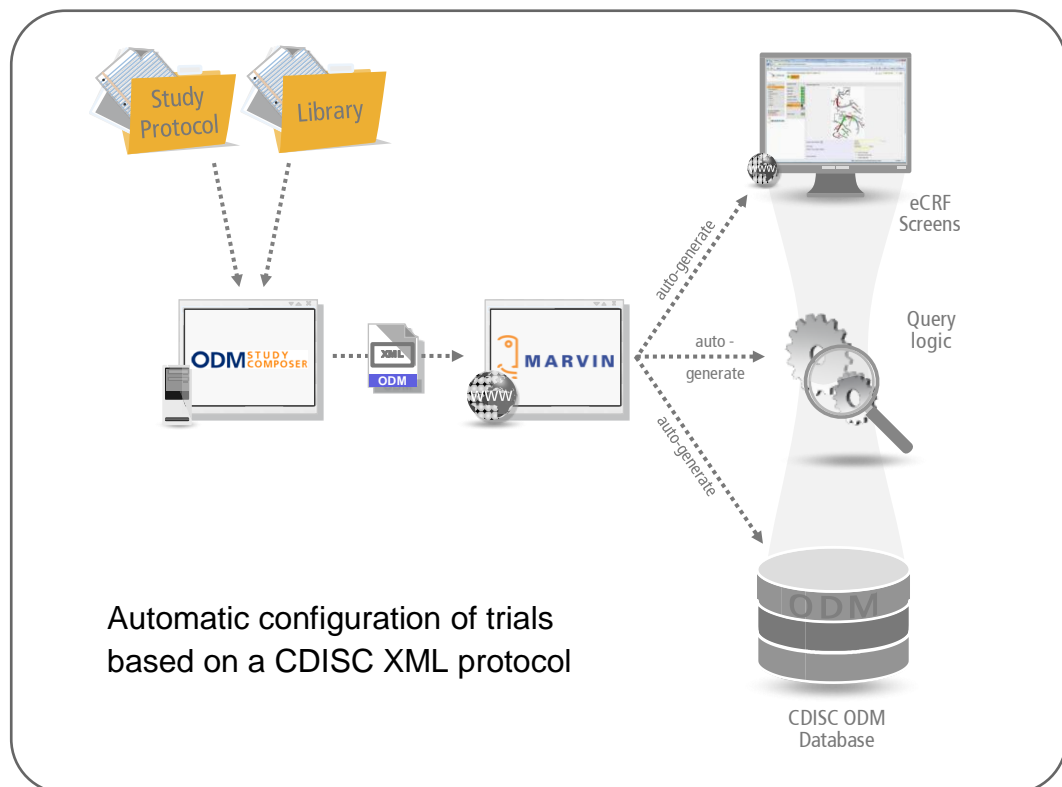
Study Protocol

Library

ODM STUDY COMPOSER

XML

ODM

MARVIN

WWW

auto-generate

eCRF Screens

auto - generate

Query logic

auto-generate

ODM

CDISC ODM Database

Automatic configuration of trials based on a CDISC XML protocol